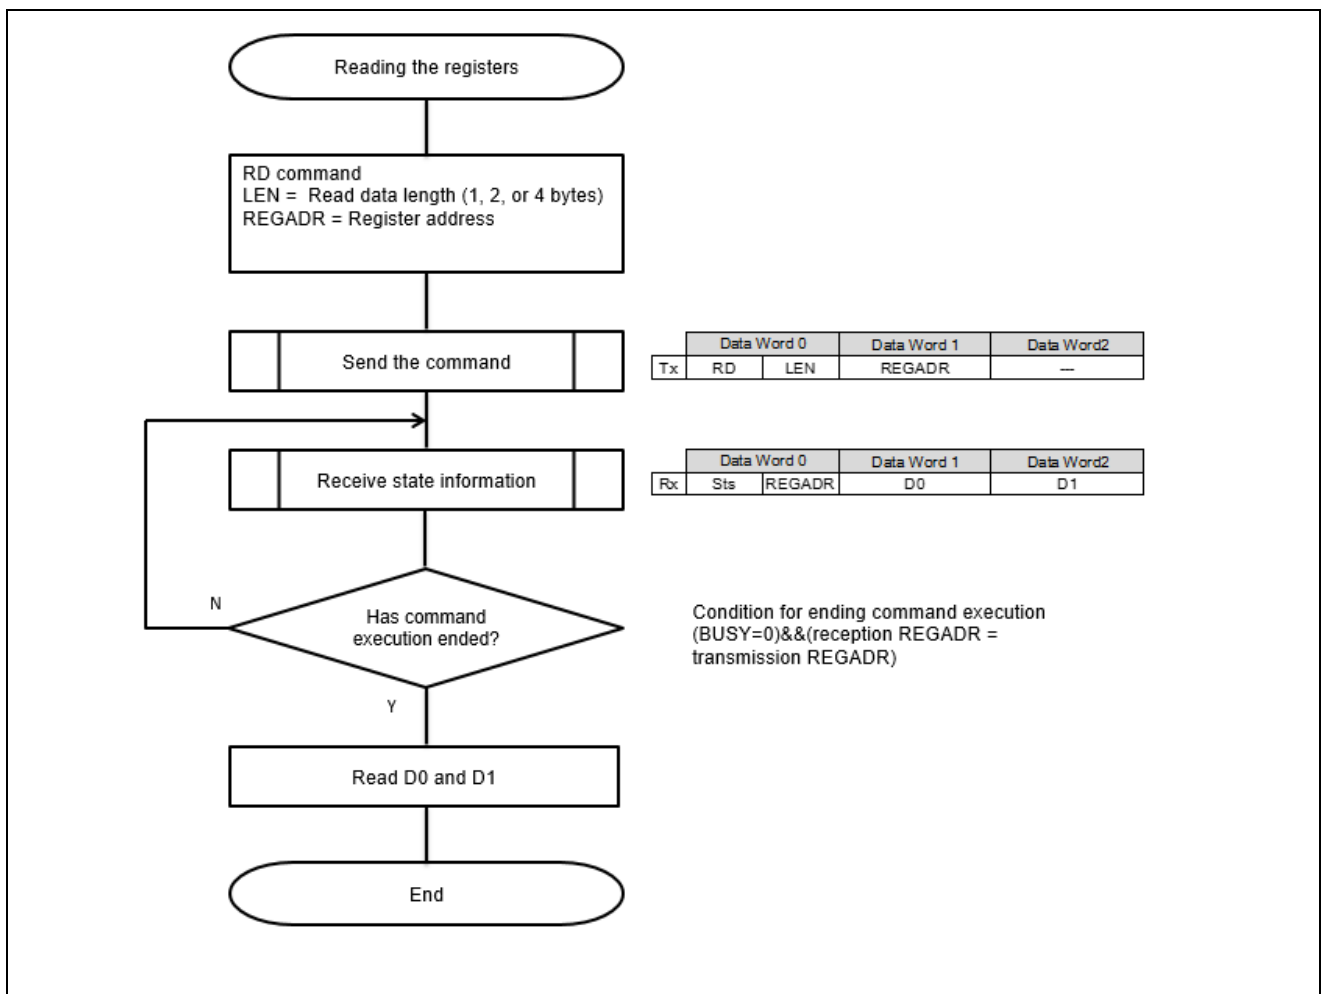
Reading the registers

RD command
LEN = Read data length (1, 2, or 4 bytes)
REGADR = Register address

Send the command

| | Data Word 0 | | Data Word 1 | Data Word2 |
|---|---|---|---|---|
| Tx | RD | LEN | REGADR | --- |

Receive state information

| | Data Word 0 | | Data Word 1 | Data Word2 |
|---|---|---|---|---|
| Rx | Sts | REGADR | D0 | D1 |

N

Has command execution ended?

Condition for ending command execution (BUSY=0)&&(reception REGADR = transmission REGADR)

Y

Read D0 and D1

End